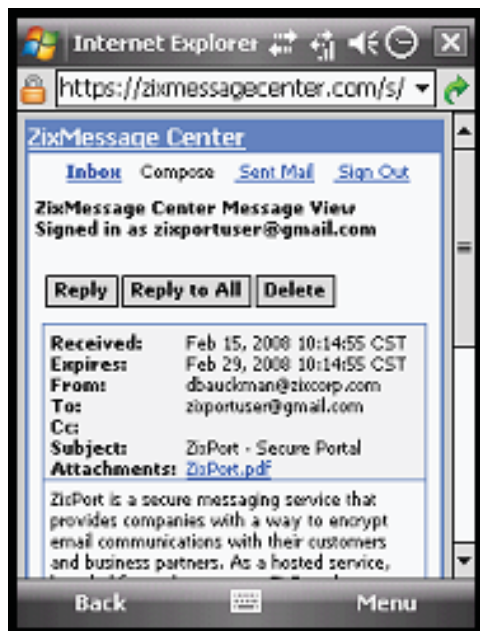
Internet Explorer

https://zixmessagecenter.com/s/

ZixMessage Center

Inbox Compose Sent Mail Sign Out

ZixMessage Center Message View
Signed in as zixportuser@gmail.com

Reply Reply to All Delete

| | |
|---|---|
| Received: | Feb 15, 2008 10:14:55 CST |
| Expires: | Feb 29, 2008 10:14:55 CST |
| From: | dbauckman@zixcorp.com |
| To: | zixportuser@gmail.com |
| Cc: | |
| Subject: | ZixPort - Secure Portal |
| Attachments: | ZixPort.pdf |

ZixPort is a secure messaging service that provides companies with a way to encrypt email communications with their customers and business partners. As a hosted service, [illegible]

Back Menu